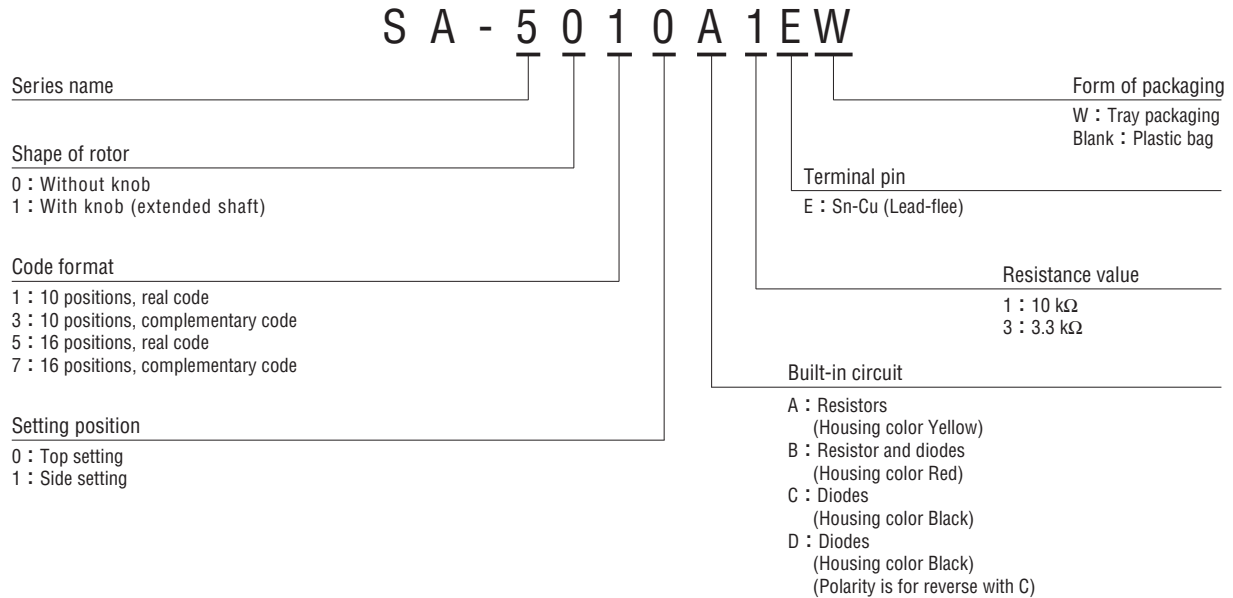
S A - 5 0 1 0 A 1 E W

Series name

Shape of rotor
0：Without knob
1：With knob (extended shaft)

Code format
1：10 positions, real code
3：10 positions, complementary code
5：16 positions, real code
7：16 positions, complementary code

Setting position
0：Top setting
1：Side setting

Form of packaging
W：Tray packaging
Blank：Plastic bag

Terminal pin
E：Sn-Cu (Lead-flee)

Resistance value
1：10 kΩ
3：3.3 kΩ

Built-in circuit
A：Resistors
(Housing color Yellow)
B：Resistor and diodes
(Housing color Red)
C：Diodes
(Housing color Black)
D：Diodes
(Housing color Black)
(Polarity is for reverse with C)